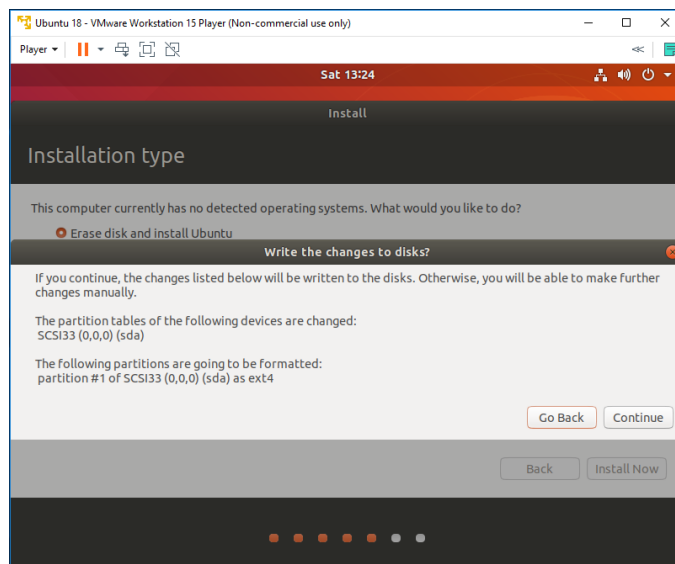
Ubuntu 18 - VMware Workstation 15 Player (Non-commercial use only)

Player

Sat 13:24

Install

Installation type

This computer currently has no detected operating systems. What would you like to do?

Erase disk and install Ubuntu

Write the changes to disks?

If you continue, the changes listed below will be written to the disks. Otherwise, you will be able to make further changes manually.

The partition tables of the following devices are changed:
SCSI33 (0,0,0) (sda)

The following partitions are going to be formatted:
partition #1 of SCSI33 (0,0,0) (sda) as ext4

Go Back

Continue

Back

Install Now